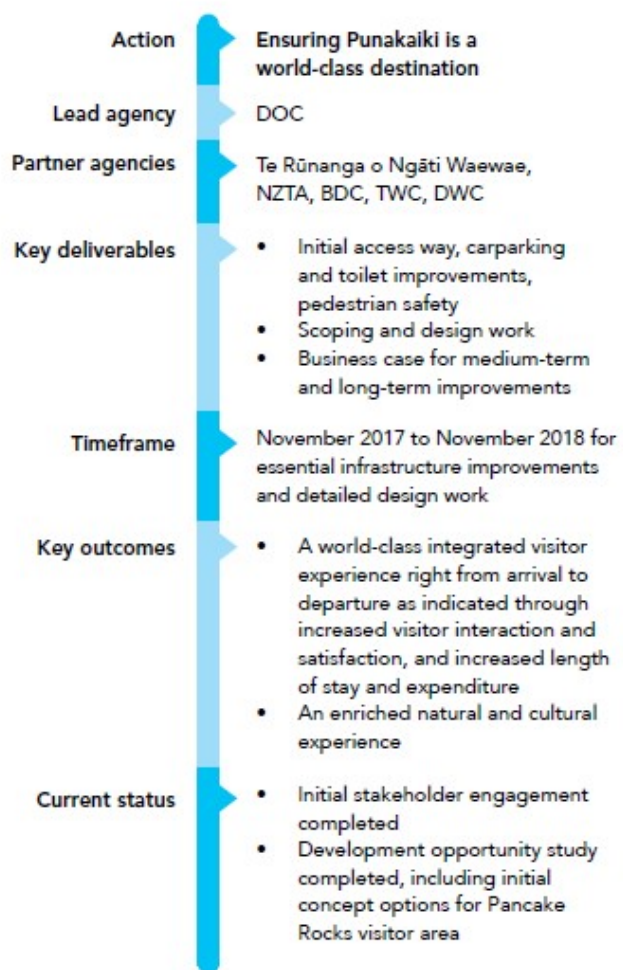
| | |
|---|---|
| Action | Ensuring Punakaiki is a world-class destination |
| Lead agency | DOC |
| Partner agencies | Te Rūnanga o Ngāti Waewae, NZTA, BDC, TWC, DWC |
| Key deliverables | • Initial access way, carparking and toilet improvements, pedestrian safety<br>• Scoping and design work<br>• Business case for medium-term and long-term improvements |
| Timeframe | November 2017 to November 2018 for essential infrastructure improvements and detailed design work |
| Key outcomes | • A world-class integrated visitor experience right from arrival to departure as indicated through increased visitor interaction and satisfaction, and increased length of stay and expenditure<br>• An enriched natural and cultural experience |
| Current status | • Initial stakeholder engagement completed<br>• Development opportunity study completed, including initial concept options for Pancake Rocks visitor area |